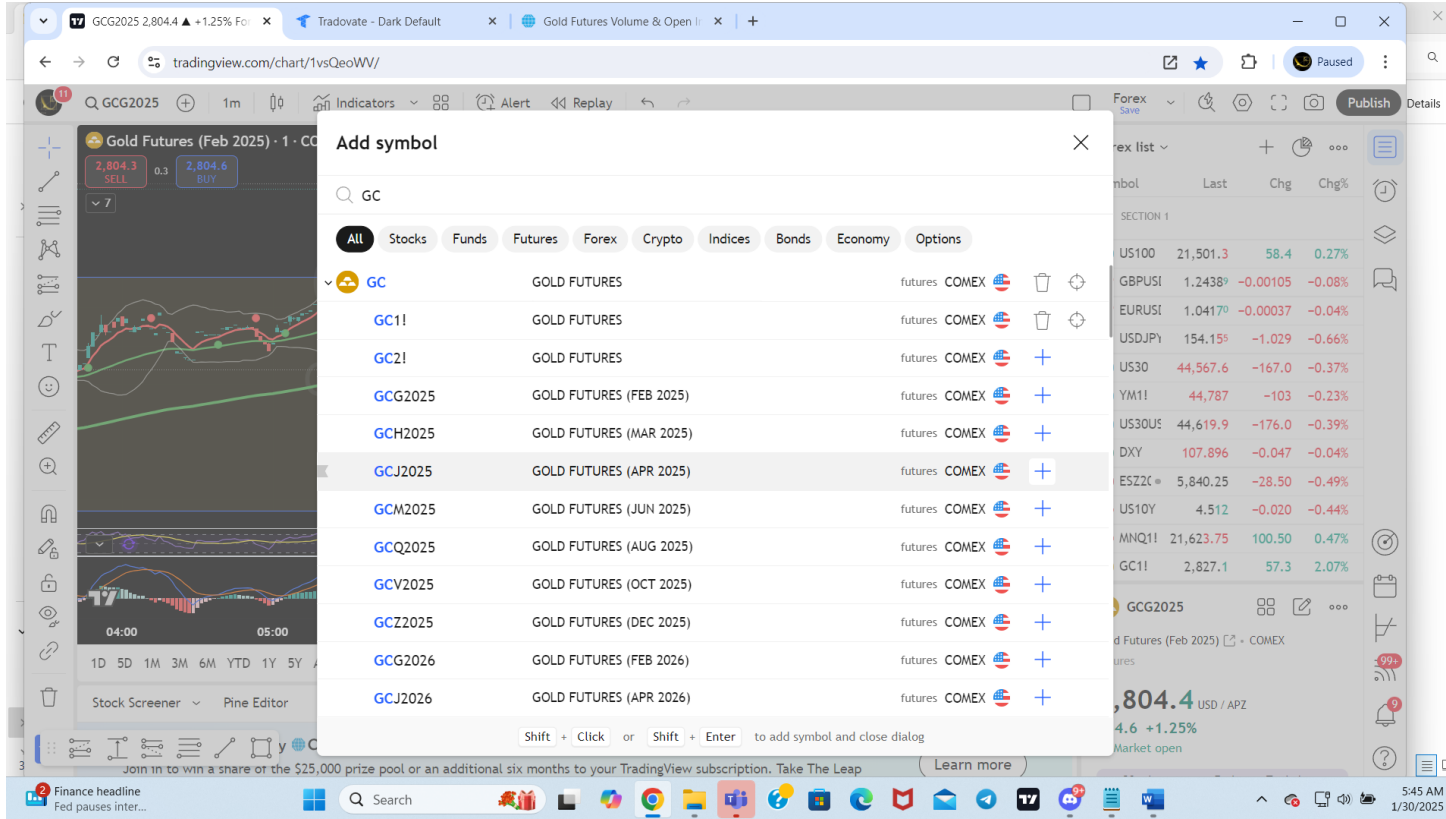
GCG2025 2,804.4 ▲ +1.25% Fo
Tradovate - Dark Default
Gold Futures Volume & Open In

tradingview.com/chart/1vsQeoWV/
Paused

11
GCG2025
1m
Indicators
Alert
Replay
Forex
Save
Publish
Details

Gold Futures (Feb 2025) · 1 · CO
2,804.3 SELL
0.3
2,804.6 BUY
7

Add symbol
GC
All
Stocks
Funds
Futures
Forex
Crypto
Indices
Bonds
Economy
Options

| Symbol | Description | Type | Exchange |
|---|---|---|---|
| GC | GOLD FUTURES | futures | COMEX |
| GC1! | GOLD FUTURES | futures | COMEX |
| GC2! | GOLD FUTURES | futures | COMEX |
| GCG2025 | GOLD FUTURES (FEB 2025) | futures | COMEX |
| GCH2025 | GOLD FUTURES (MAR 2025) | futures | COMEX |
| GCJ2025 | GOLD FUTURES (APR 2025) | futures | COMEX |
| GCM2025 | GOLD FUTURES (JUN 2025) | futures | COMEX |
| GCQ2025 | GOLD FUTURES (AUG 2025) | futures | COMEX |
| GCV2025 | GOLD FUTURES (OCT 2025) | futures | COMEX |
| GCZ2025 | GOLD FUTURES (DEC 2025) | futures | COMEX |
| GCG2026 | GOLD FUTURES (FEB 2026) | futures | COMEX |
| GCJ2026 | GOLD FUTURES (APR 2026) | futures | COMEX |

Shift + Click or Shift + Enter to add symbol and close dialog

rex list
mbol Last Chg Chg%
SECTION 1

| | | | |
|---|---|---|---|
| US100 | 21,501.3 | 58.4 | 0.27% |
| GBPUSI | 1.24389 | −0.00105 | −0.08% |
| EURUSI | 1.04170 | −0.00037 | −0.04% |
| USDJPY | 154.155 | −1.029 | −0.66% |
| US30 | 44,567.6 | −167.0 | −0.37% |
| YM1! | 44,787 | −103 | −0.23% |
| US30US | 44,619.9 | −176.0 | −0.39% |
| DXY | 107.896 | −0.047 | −0.04% |
| ESZ20 | 5,840.25 | −28.50 | −0.49% |
| US10Y | 4.512 | −0.020 | −0.44% |
| MNQ1! | 21,623.75 | 100.50 | 0.47% |
| GC1! | 2,827.1 | 57.3 | 2.07% |

GCG2025
d Futures (Feb 2025) · COMEX
ures
,804.4 USD / APZ
4.6 +1.25%
Market open

04:00
05:00
1D 5D 1M 3M 6M YTD 1Y 5Y
Stock Screener
Pine Editor
Join in to win a share of the $25,000 prize pool or an additional six months to your TradingView subscription. Take The Leap
Learn more
99+
9

2 Finance headline
Fed pauses inter...
Search
5:45 AM
1/30/2025